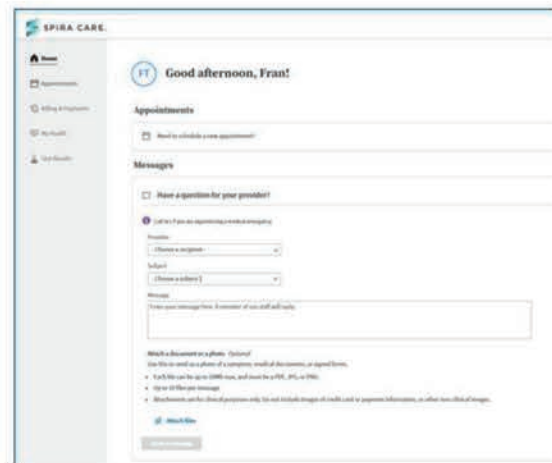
SPIRA CARE.

Home
Appointments
Billing & Payments
My Health
Test Results

FT Good afternoon, Fran!

Appointments

Need to schedule a new appointment?

Messages

Have a question for your provider?

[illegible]

Provider
Choose a recipient

Subject
Choose a subject

Message
Enter your message here. A member of our staff will reply.

Attach a document or a photo Optional
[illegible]

• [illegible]
• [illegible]
• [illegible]

Attach files

Send message